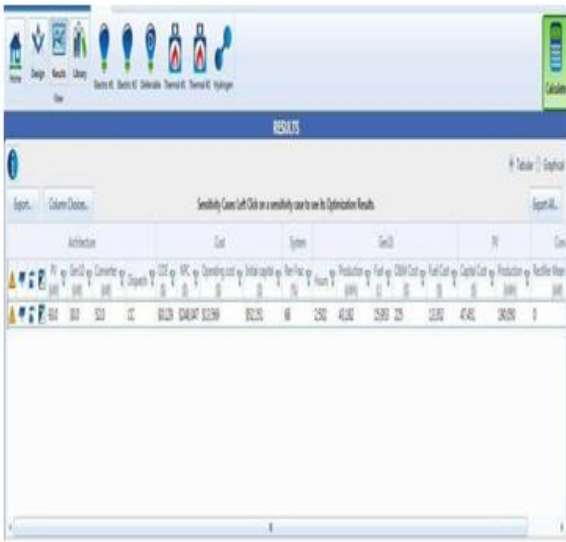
Home Design Results Library
View
Electric #1 Electric #2 Deferrable Thermal #1 Thermal #2 Hydrogen
Calculate

RESULTS

Tabular Graphical

Export... Column Choices... Sensitivity Cases: Left Click on a sensitivity case to see its Optimization Results. Export All...

| Architecture | | | | | Cost | | | | System | GenSO | | | | | | PV | | Conv |
|---|---|---|---|---|---|---|---|---|---|---|---|---|---|---|---|---|---|---|
| PV (kW) | GenSO (kW) | Converter (kW) | Dispatch | COE ($) | NPC ($) | Operating cost ($) | Initial capital ($) | Ren Frac (%) | Hours | Production (kWh) | Fuel (L) | O&M Cost ($) | Fuel Cost ($) | Capital Cost ($) | Production (kWh) | Rectifier Mean (kW) |
| 60.0 | 10.0 | 50.0 | CC | $0.129 | $248,047 | $13,599 | $72,315 | 66 | 2,582 | 40,182 | 15,893 | 225 | 12,850 | 47,415 | 104,096 | 0 |